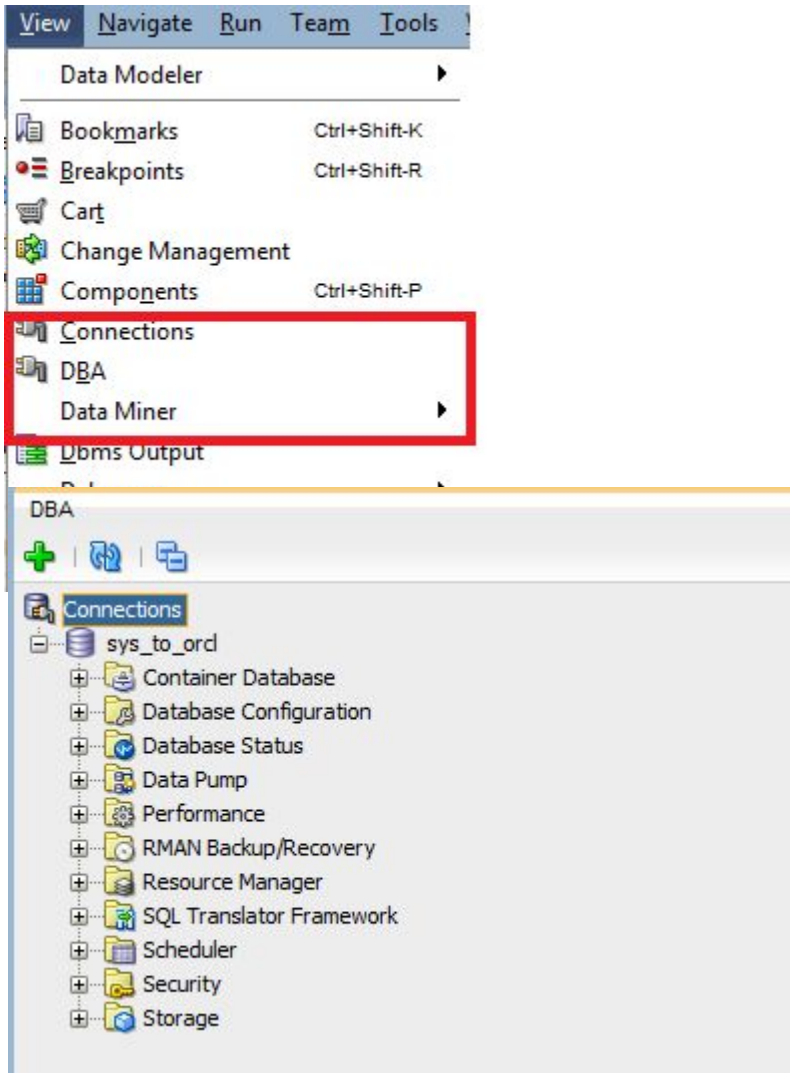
View Navigate Run Team Tools

Data Modeler

Bookmarks Ctrl+Shift-K
Breakpoints Ctrl+Shift-R
Cart
Change Management
Components Ctrl+Shift-P
Connections
DBA
Data Miner
Dbms Output

DBA

Connections
sys_to_orcl
Container Database
Database Configuration
Database Status
Data Pump
Performance
RMAN Backup/Recovery
Resource Manager
SQL Translator Framework
Scheduler
Security
Storage